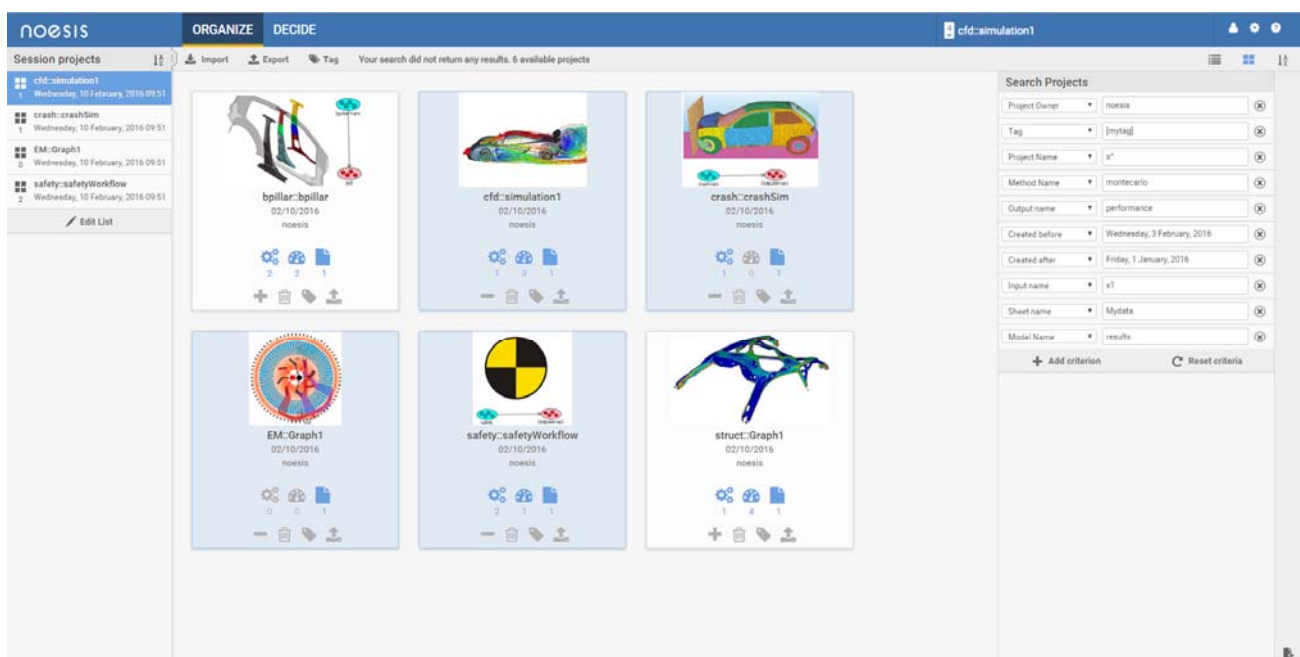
noesis

ORGANIZE DECIDE

cfd::simulation1

Session projects

cfd::simulation1
1 Wednesday, 10 February, 2016 09:51

crash::crashSim
1 Wednesday, 10 February, 2016 09:51

EM::Graph1
0 Wednesday, 10 February, 2016 09:51

safety::safetyWorkflow
2 Wednesday, 10 February, 2016 09:51

Edit List

Import Export Tag Your search did not return any results. 6 available projects

bpillar::bpillar
02/10/2016
noesis
2 2 1

cfd::simulation1
02/10/2016
noesis
1 3 1

crash::crashSim
02/10/2016
noesis
1 0 1

EM::Graph1
02/10/2016
noesis
0 0 1

safety::safetyWorkflow
02/10/2016
noesis
2 1 1

struct::Graph1
02/10/2016
noesis
1 4 1

Search Projects

| | |
|---|---|
| Project Owner | noesis |
| Tag | [mytag] |
| Project Name | x* |
| Method Name | montecarlo |
| Output name | performance |
| Created before | Wednesday, 3 February, 2016 |
| Created after | Friday, 1 January, 2016 |
| Input name | x1 |
| Sheet name | Mydata |
| Model Name | results |

Add criterion Reset criteria